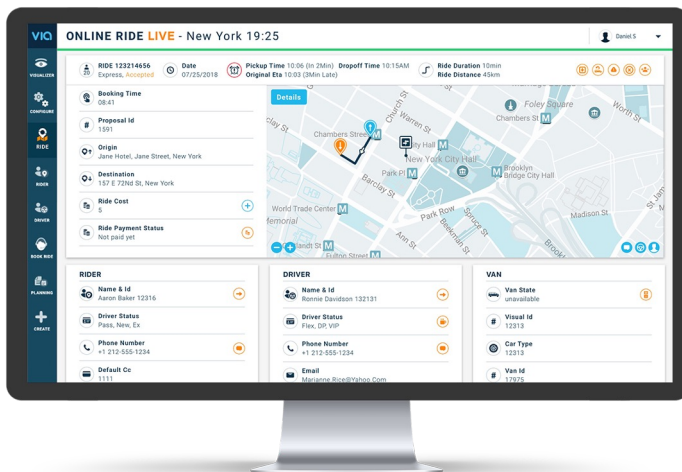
VIA

VISUALIZER

CONFIGURE

RIDE

RIDER

DRIVER

BOOK RIDE

PLANNING

CREATE

ONLINE RIDE LIVE - New York 19:25

Daniel S

RIDE 123214656
Express, Accepted

Date
07/25/2018

Pickup Time 10:06 (In 2Min) Dropoff Time 10:15AM
Original Eta 10:03 (3Min Late)

Ride Duration 10min
Ride Distance 45km

Booking Time
08:41

Proposal Id
1591

Origin
Jane Hotel, Jane Street, New York

Destination
157 E 72Nd St, New York

Ride Cost
5

Ride Payment Status
Not paid yet

Details

Chambers Street
Warren St
Church St
City Hall
New York City Hall
Park Pl
Barclay St
World Trade Center
Memorial
Vesey St
Park Row
Ann St
Beekman St
Fulton Street
Foley Square
Chambers Street
Brooklyn Bridge City Hall
Madison St
Clay St

RIDER

Name & Id
Aaron Baker 12316

Driver Status
Pass, New, Ex

Phone Number
+1 212-555-1234

Default Cc
1111

DRIVER

Name & Id
Ronnie Davidson 132131

Driver Status
Flex, DP, VIP

Phone Number
+1 212-555-1234

Email
Marianne Rice@Yahoo.Com

VAN

Van State
unavailable

Visual Id
12313

Car Type
12313

Van Id
17975